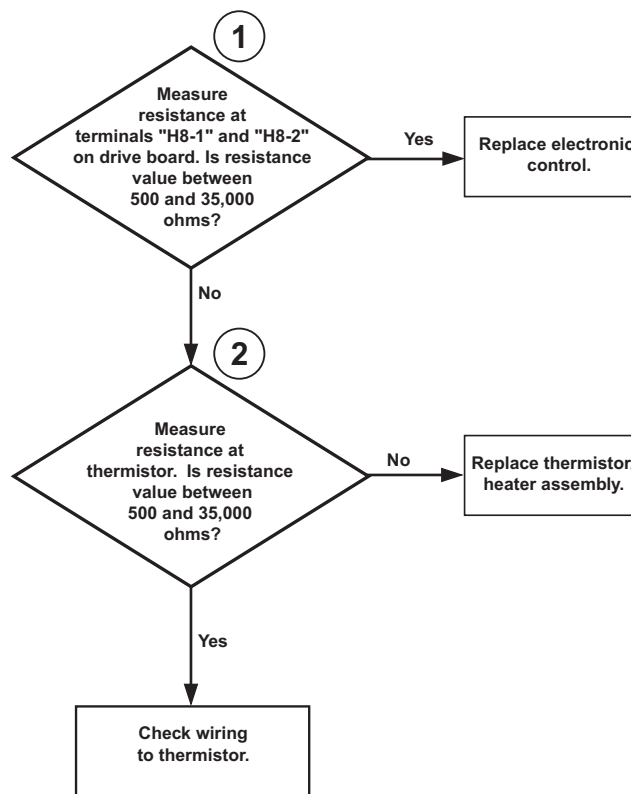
1

Measure resistance at terminals "H8-1" and "H8-2" on drive board. Is resistance value between 500 and 35,000 ohms?

Yes

Replace electronic control.

No

2

Measure resistance at thermistor. Is resistance value between 500 and 35,000 ohms?

No

Replace thermistor/ heater assembly.

Yes

Check wiring to thermistor.